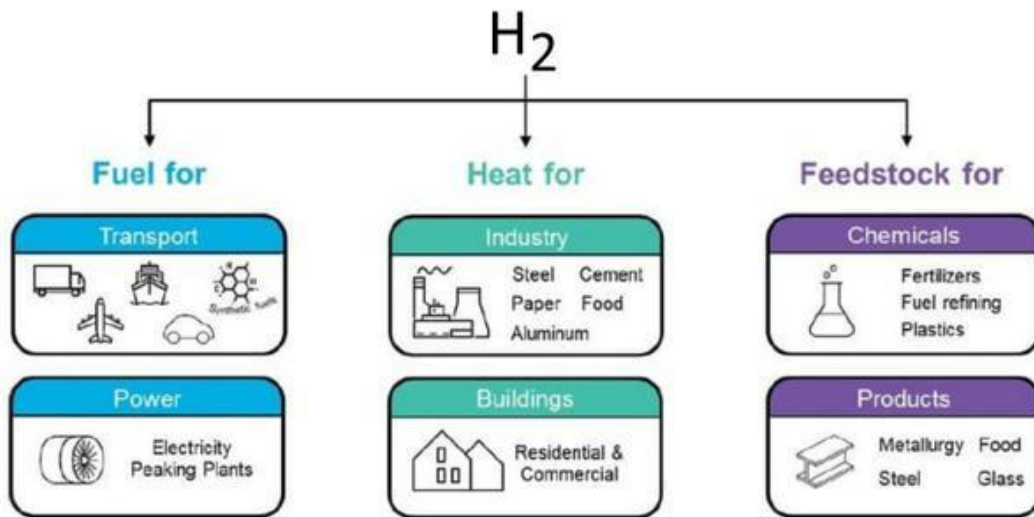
$H_2$

Fuel for

Transport

Synthetic fuels

Power

Electricity
Peaking Plants

Heat for

Industry

Steel Cement
Paper Food
Aluminum

Buildings

Residential &
Commercial

Feedstock for

Chemicals

Fertilizers
Fuel refining
Plastics

Products

Metallurgy Food
Steel Glass